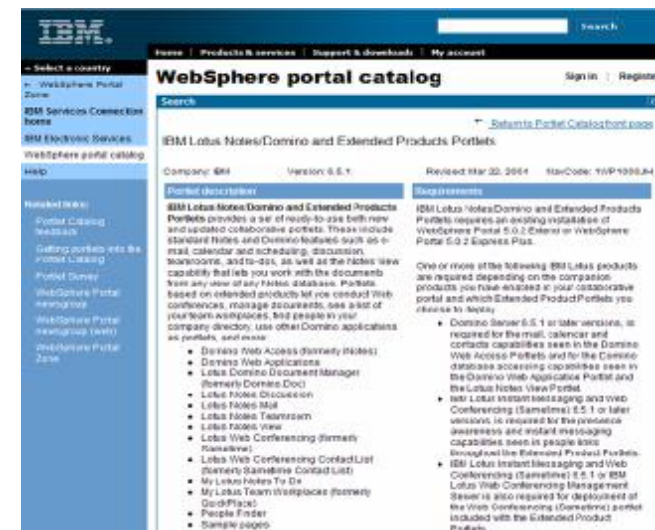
IBM

Search

Home | Products & services | Support & downloads | My account

» Select a country

← WebSphere Portal Zone

IBM Services Connection home

IBM Electronic Services

WebSphere portal catalog

Help

Related links:

Portlet Catalog feedback

Getting portlets into the Portlet Catalog

Portlet Survey

WebSphere Portal newsgroup

WebSphere Portal newsgroup (web)

WebSphere Portal Zone

WebSphere portal catalog

Sign in | Registe

Search

Return to Portlet Catalog front page

IBM Lotus Notes/Domino and Extended Products Portlets

Company: IBM Version: 5.5.1 Revised: Mar 22, 2004 NavCode: 1WP1000J

Portlet description

IBM Lotus Notes/Domino and Extended Products Portlets provides a set of ready-to-use both new and updated collaborative portlets. These include standard Notes and Domino features such as e-mail, calendar and scheduling, discussion, teamrooms, and to-dos, as well as the Notes View capability that lets you work with the documents from any view of any Notes database. Portlets based on extended products let you conduct Web conferences, manage documents, see a list of your team workplaces, find people in your company directory, use other Domino applications as portlets, and more:

• Domino Web Access (formerly iNotes)
• Domino Web Applications
• Lotus Domino Document Manager (formerly Domino.Doc)
• Lotus Notes Discussion
• Lotus Notes Mail
• Lotus Notes Teamroom
• Lotus Notes View
• Lotus Web Conferencing (formerly Sametime)
• Lotus Web Conferencing ContactList (formerly Sametime Contact List)
• My Lotus Notes To Do
• My Lotus Team Workplaces (formerly QuickPlace)
• People Finder
• Sample pages

Requirements

IBM Lotus Notes/Domino and Extended Products Portlets requires an existing installation of WebSphere Portal 5.0.2 Extend or WebSphere Portal 5.0.2 Express Plus.

One or more of the following IBM Lotus products are required depending on the companion products you have enabled in your collaborative portal and which Extended Product Portlets you choose to deploy:

• Domino Server 6.5.1 or later versions, is required for the mail, calendar and contacts capabilities seen in the Domino Web Access Portlets and for the Domino database accessing capabilities seen in the Domino Web Application Portlet and the Lotus Notes View Portlet.
• IBM Lotus Instant Messaging and Web Conferencing (Sametime) 3.5.1 or later versions, is required for the presence awareness and instant messaging capabilities seen in people links throughout the Extended Product Portlets.
• IBM Lotus Instant Messaging and Web Conferencing (Sametime) 3.5.1 or IBM Lotus Web Conferencing Management Server is also required for deployment of the Web Conferencing (Sametime) portlet included with the Extended Product Portlets.